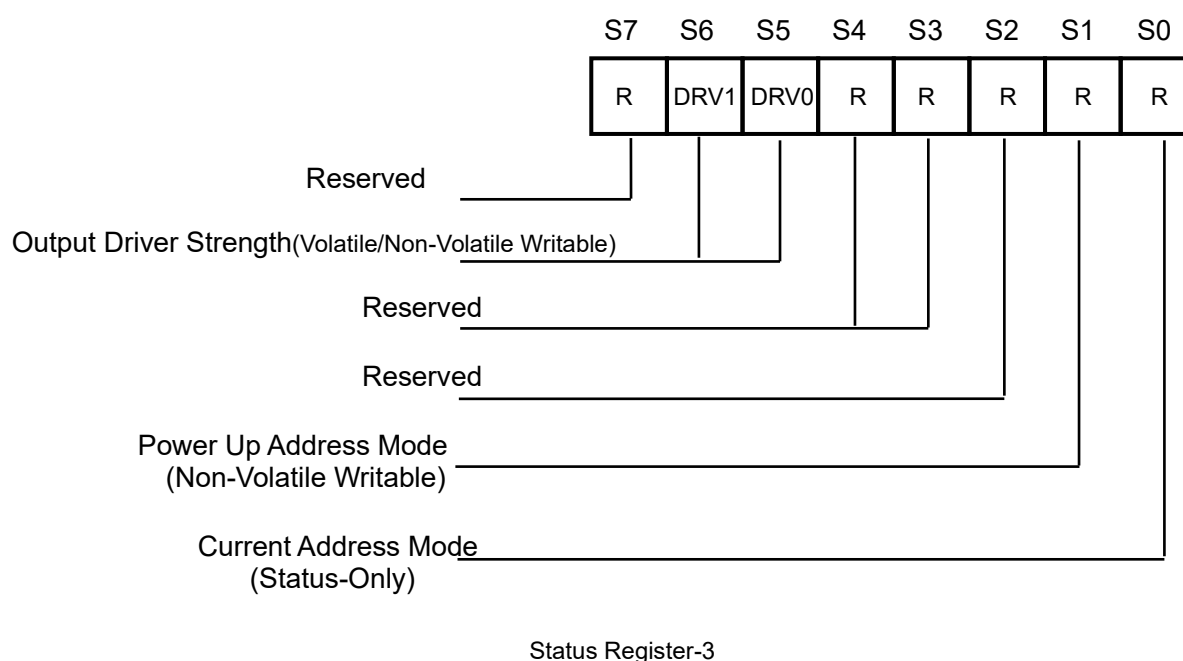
| S7 | S6 | S5 | S4 | S3 | S2 | S1 | S0 |
|---|---|---|---|---|---|---|---|
| R | DRV1 | DRV0 | R | R | R | R | R |

Reserved

Output Driver Strength(Volatile/Non-Volatile Writable)

Reserved

Reserved

Power Up Address Mode
(Non-Volatile Writable)

Current Address Mode
(Status-Only)

Status Register-3